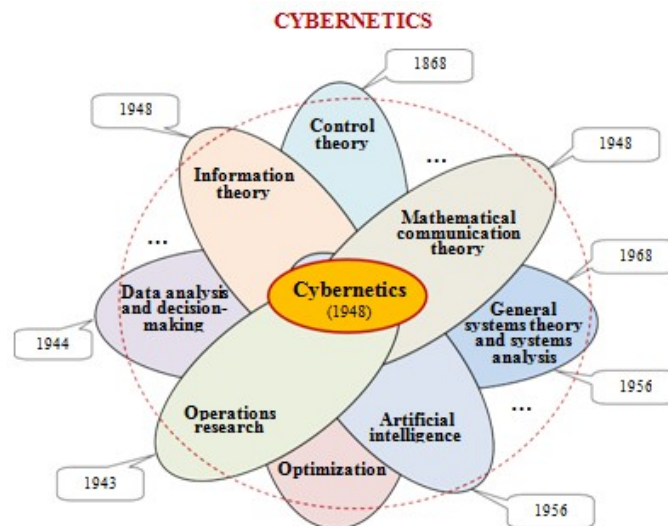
CYBERNETICS

1868

Control theory

1948

Information theory

1948

Mathematical communication theory

...

...

1968

General systems theory and systems analysis

Data analysis and decision-making

Cybernetics (1948)

1944

1956

Operations research

Artificial intelligence

...

Optimization

1943

1956